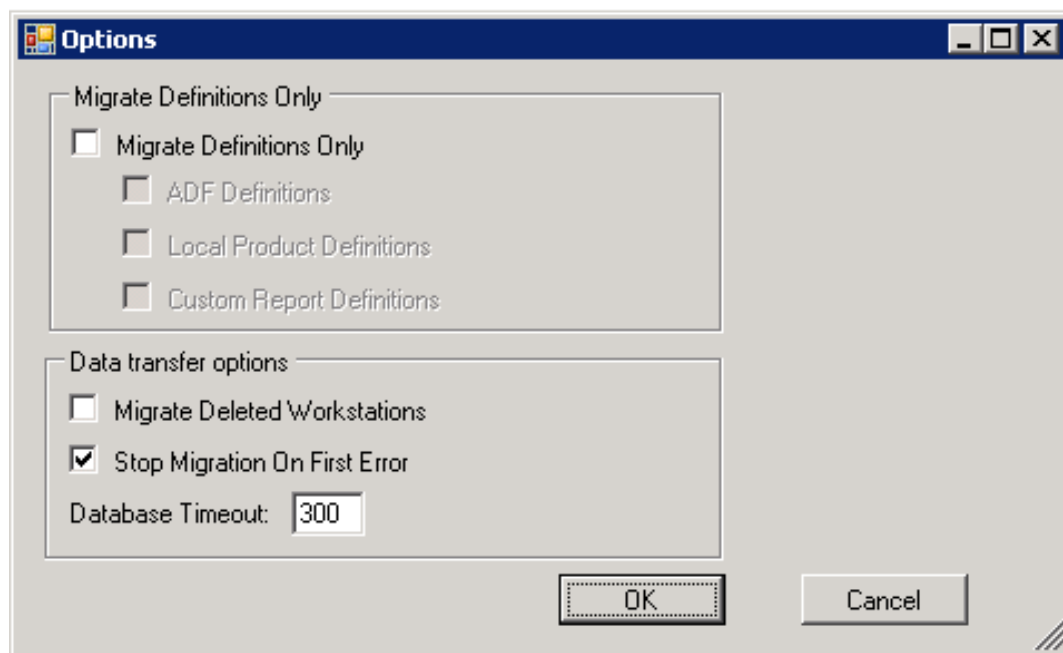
Options

Migrate Definitions Only

Migrate Definitions Only

ADF Definitions

Local Product Definitions

Custom Report Definitions

Data transfer options

Migrate Deleted Workstations

Stop Migration On First Error

Database Timeout: 300

OK

Cancel